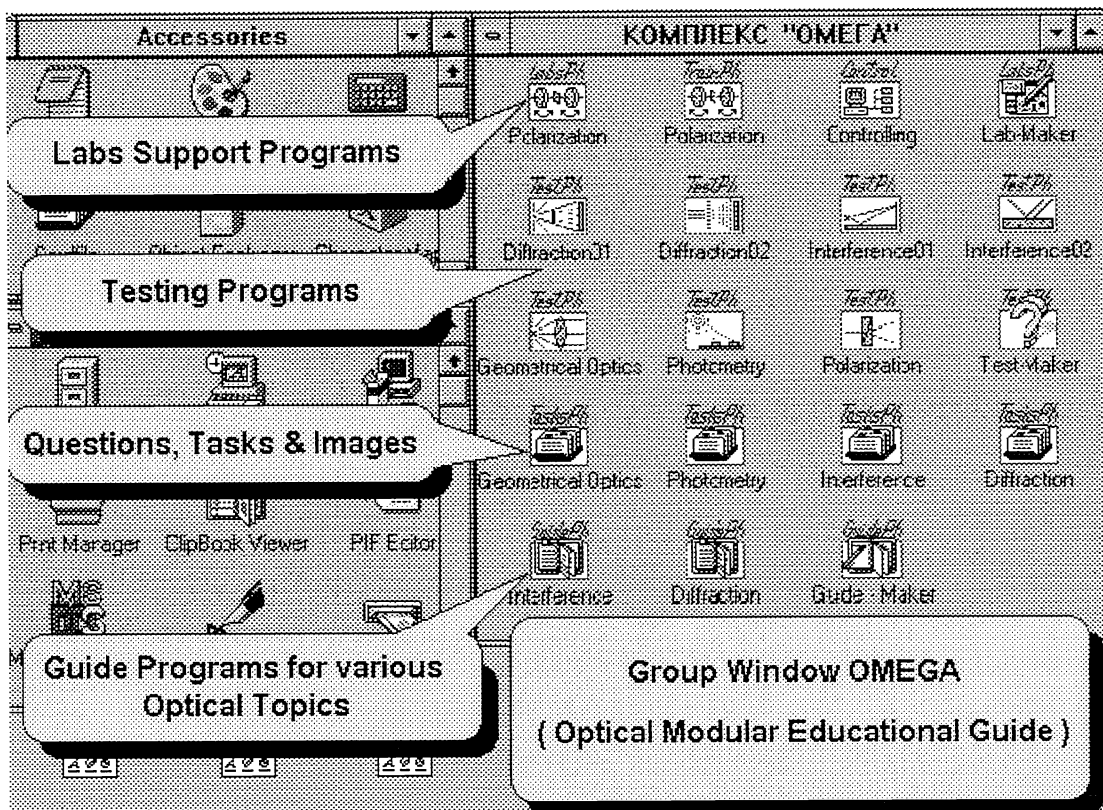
Accessories

КОМПЛЕКС "ОМЕГА"

LabsPh Polarization
TrainPh Polarization
QuTest Controlling
LabsPh Lab-Maker

Labs Support Programs

TestPh Diffraction01
TestPh Diffraction02
TestPh Interference01
TestPh Interference02

Testing Programs

TestPh Geometrical Optics
TestPh Photometry
TestPh Polarization
TestPh Test-Maker

Questions, Tasks & Images

TasksPh Geometrical Optics
TasksPh Photometry
TasksPh Interference
TasksPh Diffraction

Print Manager
ClipBook Viewer
PIF Editor

GuidePh Interference
GuidePh Diffraction
GuidePh Guide - Maker

MS DOS

Guide Programs for various Optical Topics

Group Window OMEGA

( Optical Modular Educational Guide )